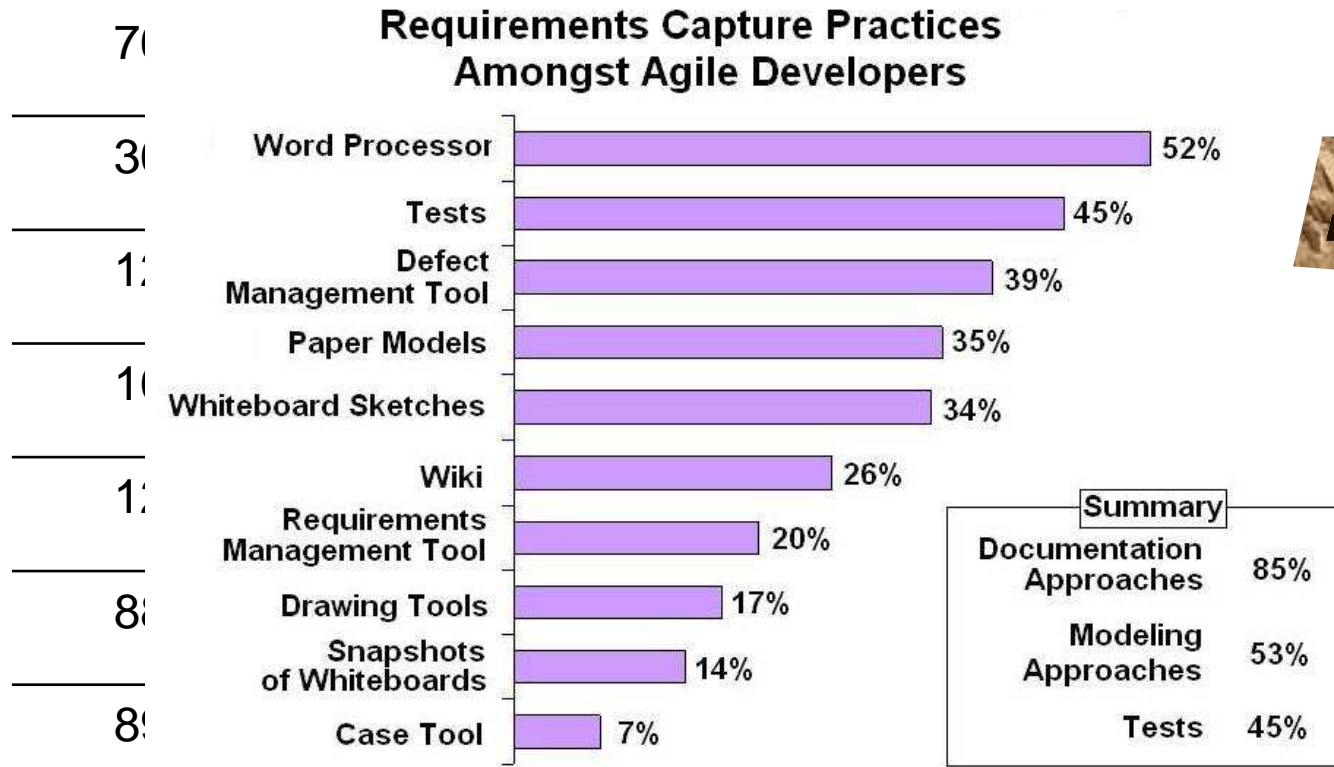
7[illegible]

3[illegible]

1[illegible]

1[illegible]

1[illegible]

8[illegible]

8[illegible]

Requirements Capture Practices Amongst Agile Developers

Word Processor 52%
Tests 45%
Defect Management Tool 39%
Paper Models 35%
Whiteboard Sketches 34%
Wiki 26%
Requirements Management Tool 20%
Drawing Tools 17%
Snapshots of Whiteboards 14%
Case Tool 7%

Summary
Documentation Approaches 85%
Modeling Approaches 53%
Tests 45%